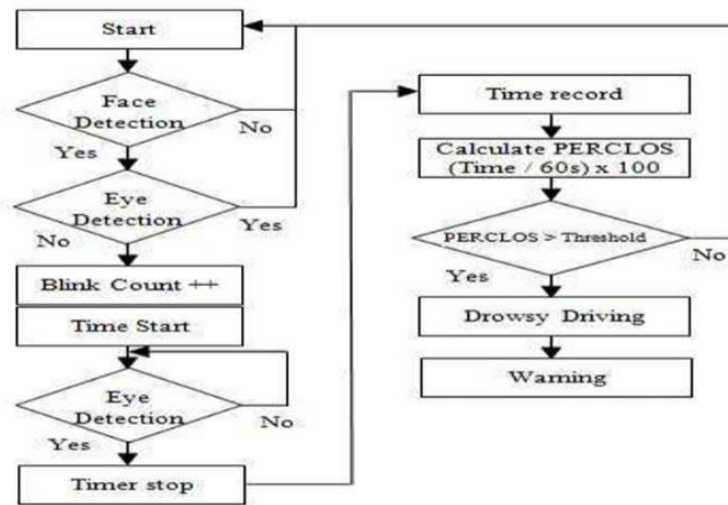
Start

Face Detection

No

Yes

Eye Detection

Yes

No

Blink Count ++

Time Start

Eye Detection

No

Yes

Timer stop

Time record

Calculate PERCLOS (Time / 60s) x 100

PERCLOS > Threshold

No

Yes

Drowsy Driving

Warning